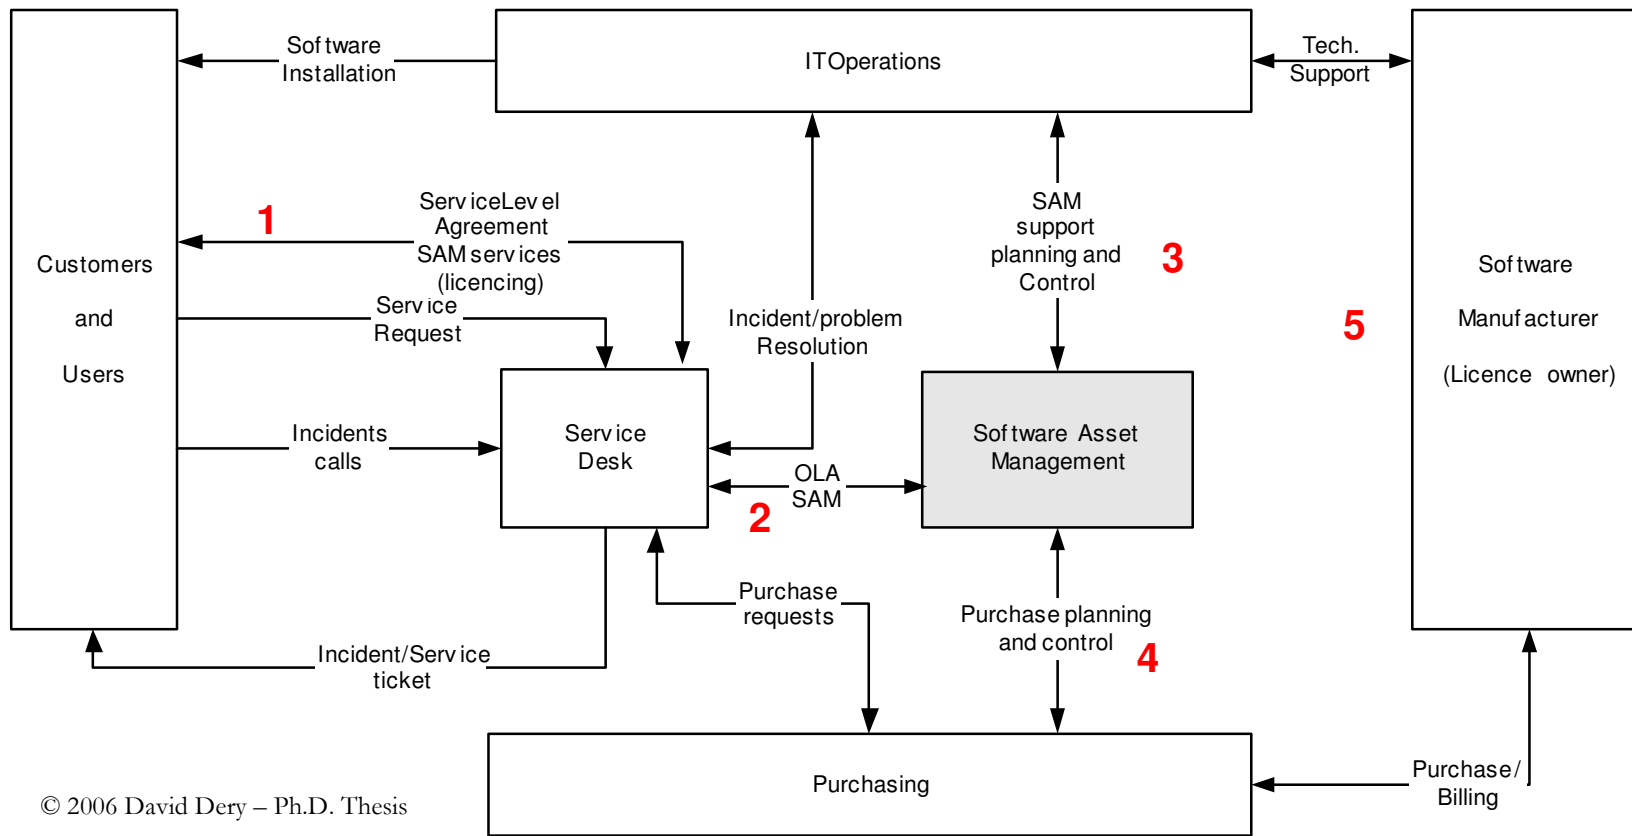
Software Installation

ITOperations

Tech. Support

Customers

and

Users

1

ServiceLevel Agreement SAM services (licencing)

Service Request

Incident/problem Resolution

SAM support planning and Control

3

Software

Manufacturer

(Licence owner)

5

Incidents calls

Service Desk

OLA SAM

2

Software Asset Management

Purchase requests

Purchase planning and control

4

Incident/Service ticket

Purchasing

Purchase/ Billing

© 2006 David Dery – Ph.D. Thesis